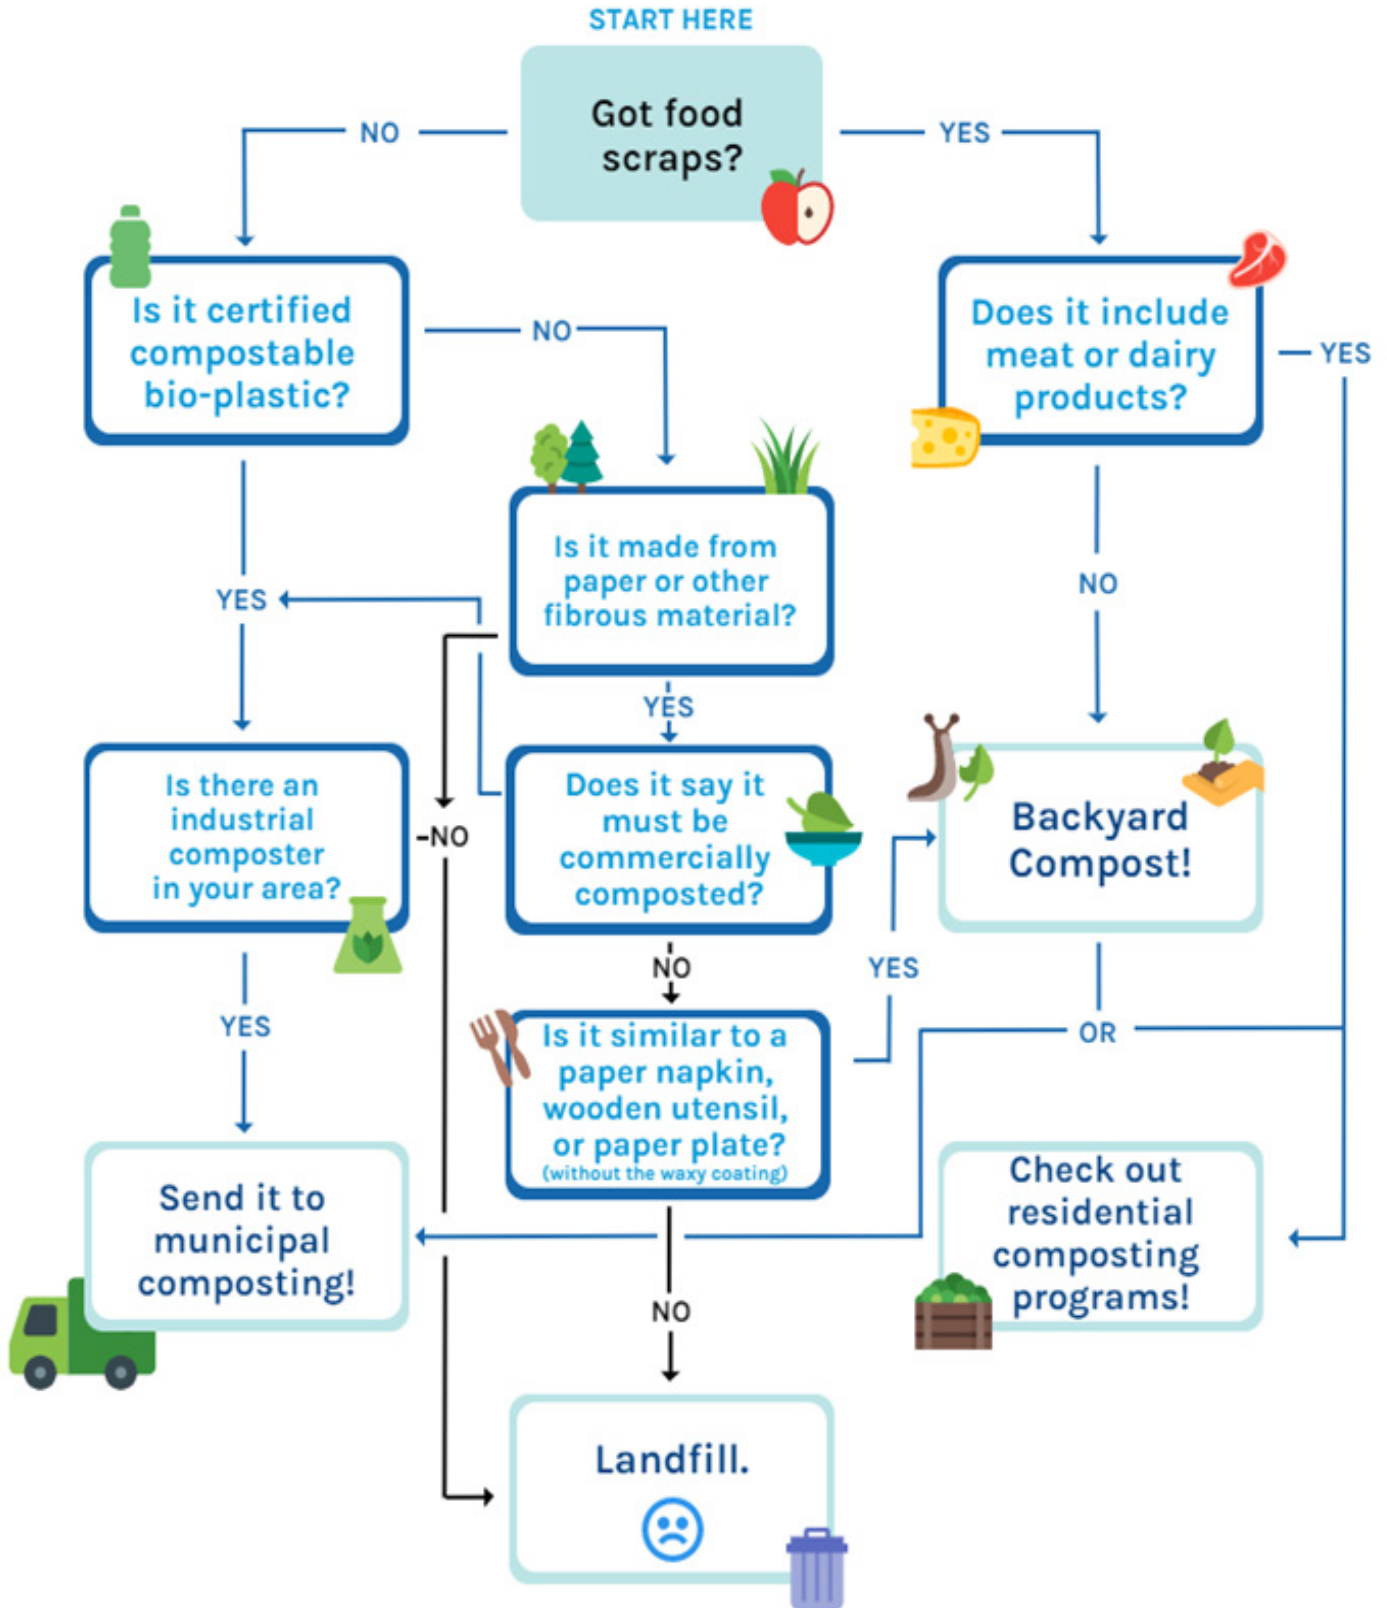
START HERE

Got food scraps?

NO

YES

Is it certified compostable bio-plastic?

NO

Does it include meat or dairy products?

YES

Is it made from paper or other fibrous material?

YES

NO

YES

Is there an industrial composter in your area?

-NO

Does it say it must be commercially composted?

Backyard Compost!

NO

YES

YES

Is it similar to a paper napkin, wooden utensil, or paper plate? (without the waxy coating)

OR

Send it to municipal composting!

Check out residential composting programs!

NO

Landfill.